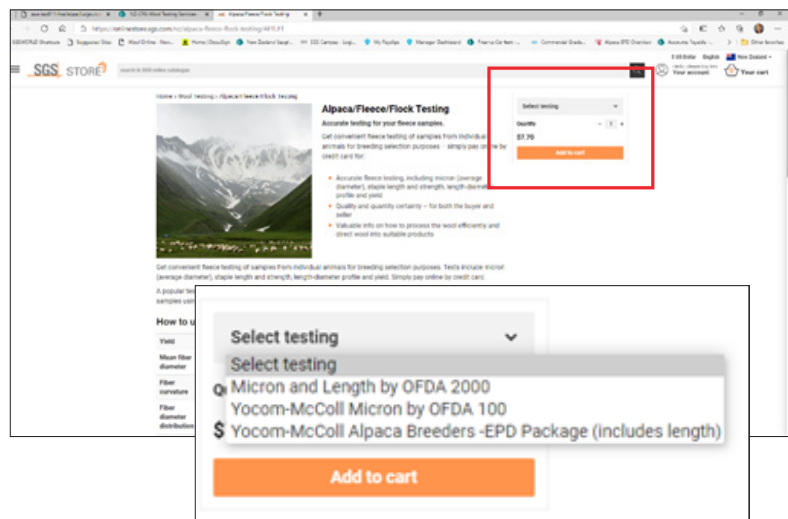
SGS STORE

Home › Wool Testing › Alpaca/Fleece/Flock Testing

Alpaca/Fleece/Flock Testing

Accurate testing for your fleece samples.

Get convenient fleece testing of samples from individual animals for breeding selection purposes - simply pay online by credit card for.

- Accurate fleece testing, including micron (average diameter), staple length and strength, length-diameter profile and yield
- Quality and quantity certainty – for both the buyer and seller
- Valuable info on how to process the wool efficiently and direct wool into suitable products

Get convenient fleece testing of samples from individual animals for breeding selection purposes. Tests include micron (average diameter), staple length and strength, length-diameter profile and yield. Simply pay online by credit card.

A popular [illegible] samples usin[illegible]

How to u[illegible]

Yield

Mean fiber diameter

Fiber curvature

Fiber diameter distribution

Select testing
Quantity
$7.70
Add to cart

Your account
Your cart

Select testing
Select testing
Micron and Length by OFDA 2000
Yocom-McColl Micron by OFDA 100
Yocom-McColl Alpaca Breeders -EPD Package (includes length)

Add to cart